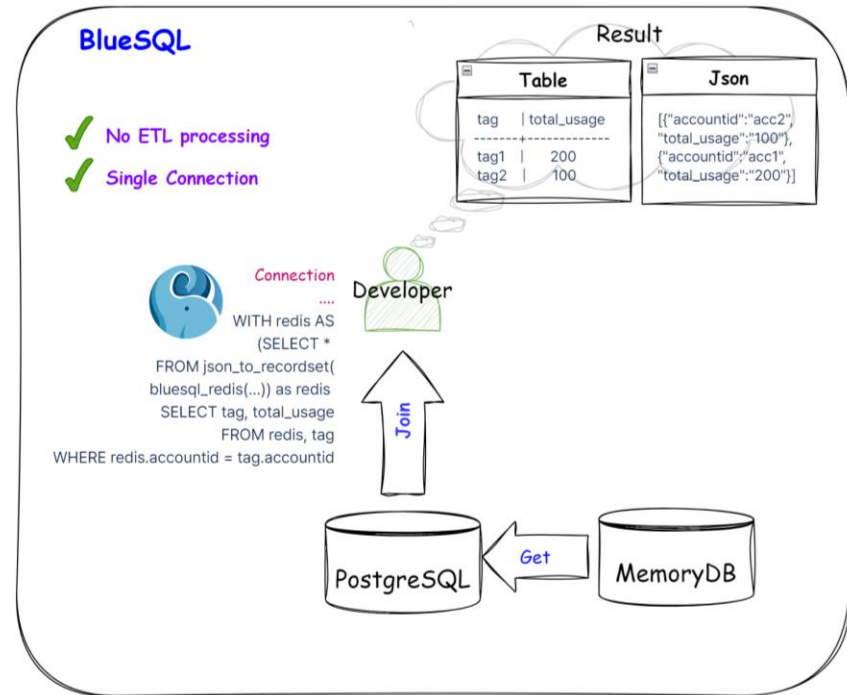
BlueSQL

No ETL processing

Single Connection

Result

Table

| tag | total_usage |
|---|---|
| tag1 | 200 |
| tag2 | 100 |

Json

[{"accountid":"acc2", "total_usage":"100"}, {"accountid":"acc1", "total_usage":"200"}]

Connection
....
WITH redis AS
(SELECT *
FROM json_to_recordset(
bluesql_redis(...)) as redis
SELECT tag, total_usage
FROM redis, tag
WHERE redis.accountid = tag.accountid

Developer

Join

PostgreSQL

Get

MemoryDB